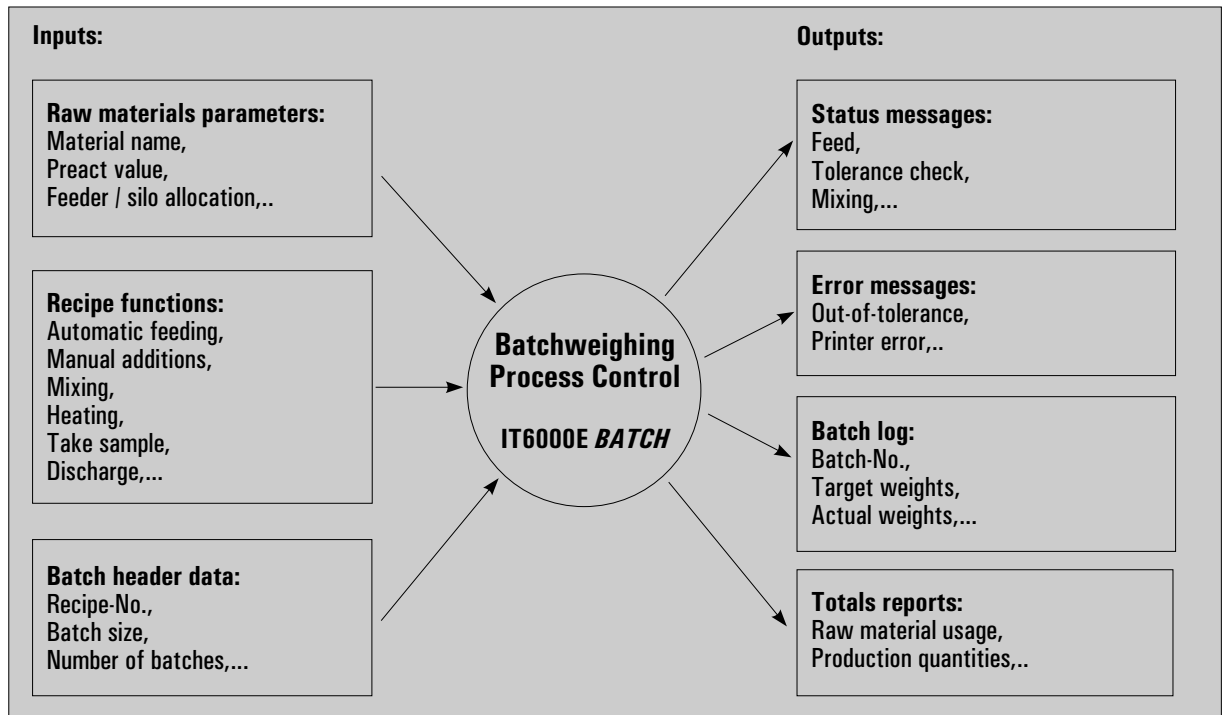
Inputs:

Raw materials parameters:
Material name,
Preact value,
Feeder / silo allocation,..

Recipe functions:
Automatic feeding,
Manual additions,
Mixing,
Heating,
Take sample,
Discharge,...

Batch header data:
Recipe-No.,
Batch size,
Number of batches,...

Batchweighing Process Control

IT6000E *BATCH*

Outputs:

Status messages:
Feed,
Tolerance check,
Mixing,...

Error messages:
Out-of-tolerance,
Printer error,..

Batch log:
Batch-No.,
Target weights,
Actual weights,...

Totals reports:
Raw material usage,
Production quantities,..